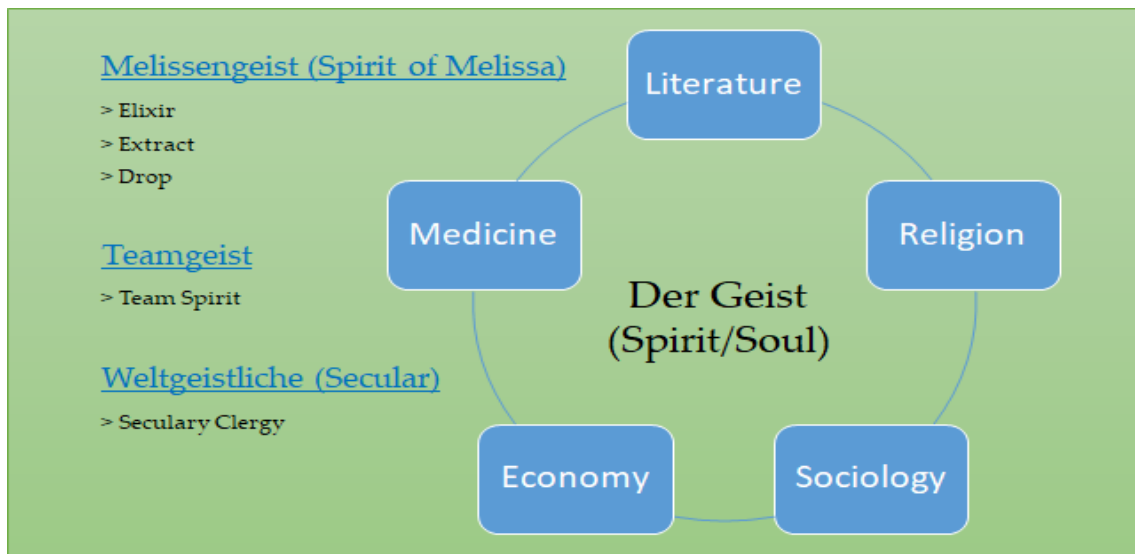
Melissengeist (Spirit of Melissa)
> Elixir
> Extract
> Drop

Teamgeist
> Team Spirit

Weltgeistliche (Secular)
> Seculary Clergy

Literature

Religion

Sociology

Economy

Medicine

Der Geist
(Spirit/Soul)